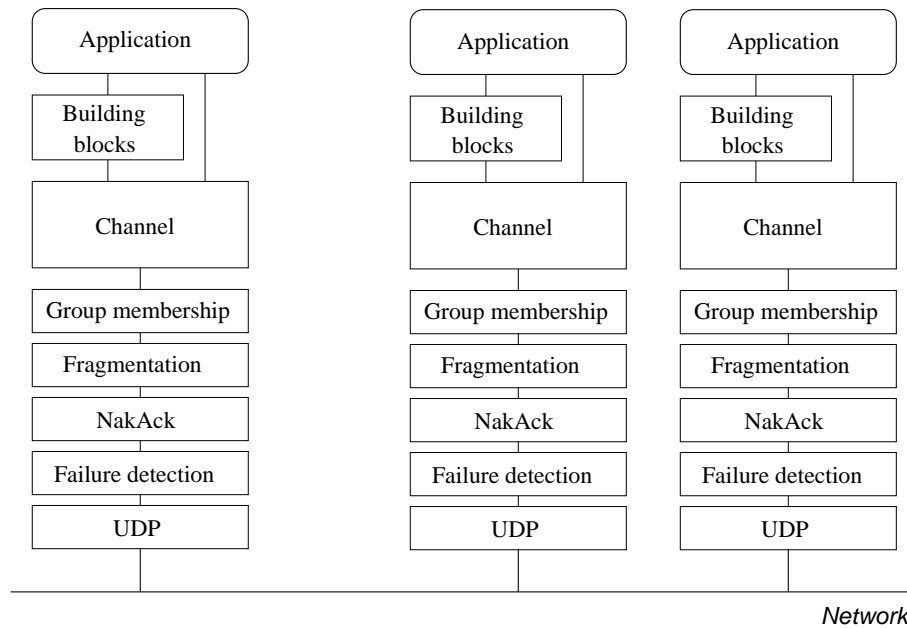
Application

Building blocks

Channel

Group membership

Fragmentation

NakAck

Failure detection

UDP

Application

Building blocks

Channel

Group membership

Fragmentation

NakAck

Failure detection

UDP

Application

Building blocks

Channel

Group membership

Fragmentation

NakAck

Failure detection

UDP

Network